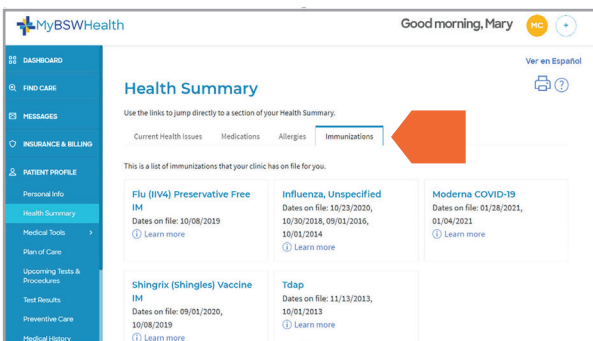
MyBSWHealth

Good morning, Mary

MC

+

DASHBOARD

FIND CARE

MESSAGES

INSURANCE & BILLING

PATIENT PROFILE

Personal Info

Health Summary

Medical Tools

Plan of Care

Upcoming Tests & Procedures

Test Results

Preventive Care

Medical History

Ver en Español

Health Summary

Use the links to jump directly to a section of your Health Summary.

Current Health Issues | Medications | Allergies | Immunizations

This is a list of immunizations that your clinic has on file for you.

Flu (IIV4) Preservative Free IM
Dates on file: 10/08/2019
Learn more

Influenza, Unspecified
Dates on file: 10/23/2020, 10/30/2018, 09/01/2016, 10/01/2014
Learn more

Moderna COVID-19
Dates on file: 01/28/2021, 01/04/2021
Learn more

Shingrix (Shingles) Vaccine IM
Dates on file: 09/01/2020, 10/08/2019
Learn more

Tdap
Dates on file: 11/13/2013, 10/01/2013
Learn more